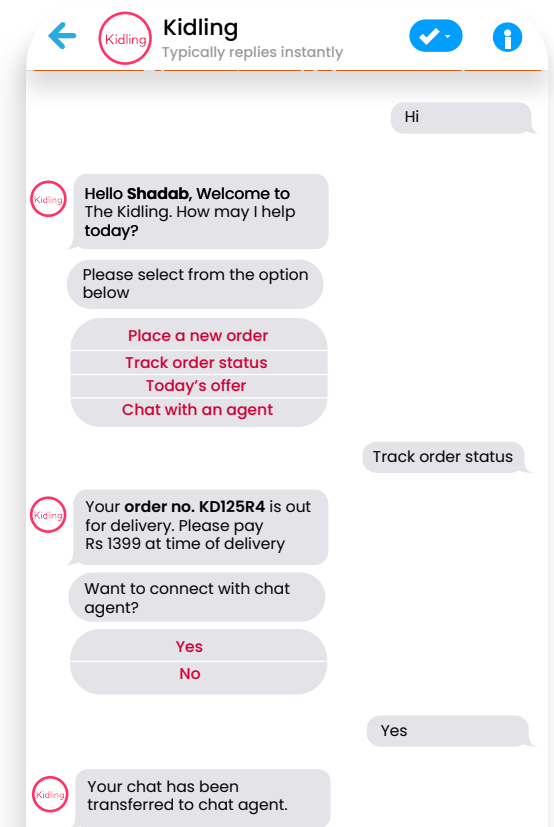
Kidling
Kidling
Typically replies instantly

Hi

Kidling
Hello **Shadab,** Welcome to The Kidling. How may I help **today?**

Please select from the option below

Place a new order
Track order status
Today's offer
Chat with an agent

Track order status

Kidling
Your **order no. KD125R4** is out for delivery. Please pay Rs 1399 at time of delivery

Want to connect with chat agent?

Yes
No

Yes

Kidling
Your chat has been transferred to chat agent.